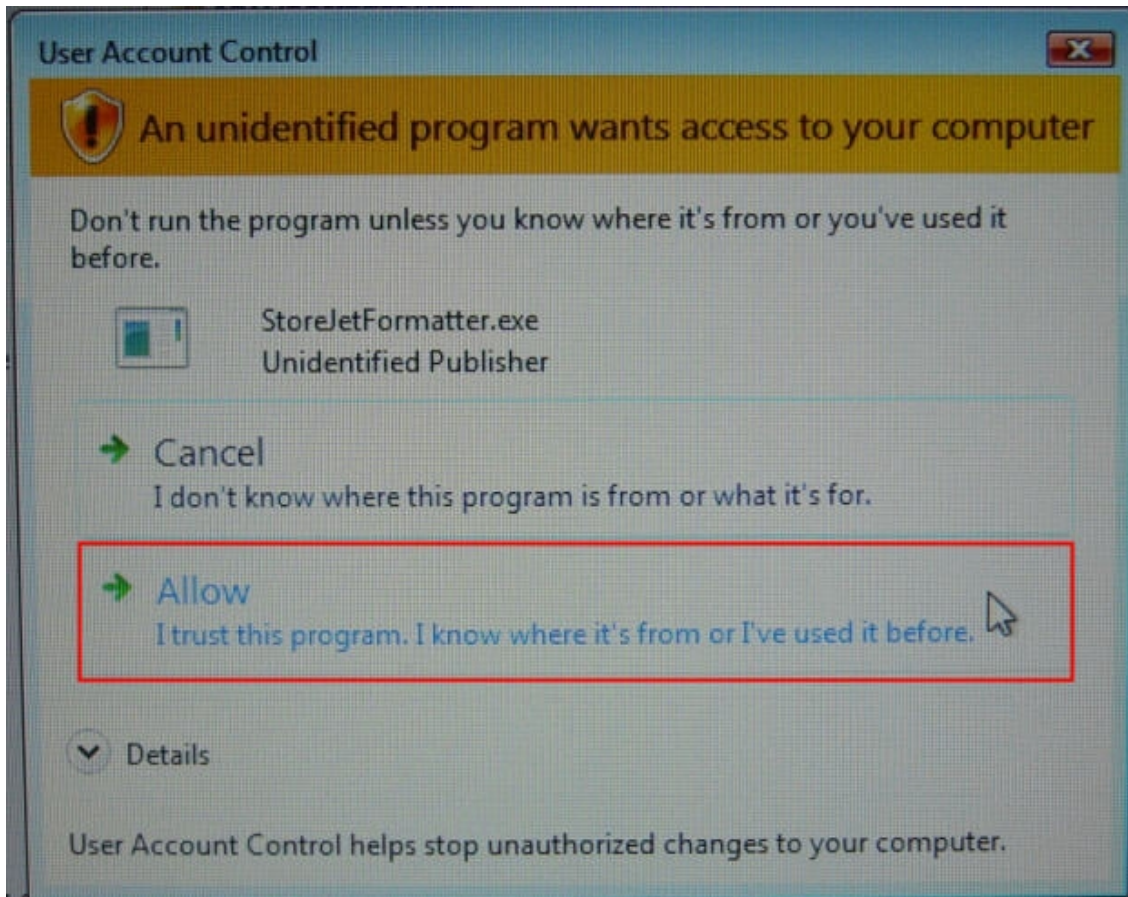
User Account Control

An unidentified program wants access to your computer

Don't run the program unless you know where it's from or you've used it before.

StoreJetFormatter.exe
Unidentified Publisher

Cancel
I don't know where this program is from or what it's for.

Allow
I trust this program. I know where it's from or I've used it before.

Details

User Account Control helps stop unauthorized changes to your computer.